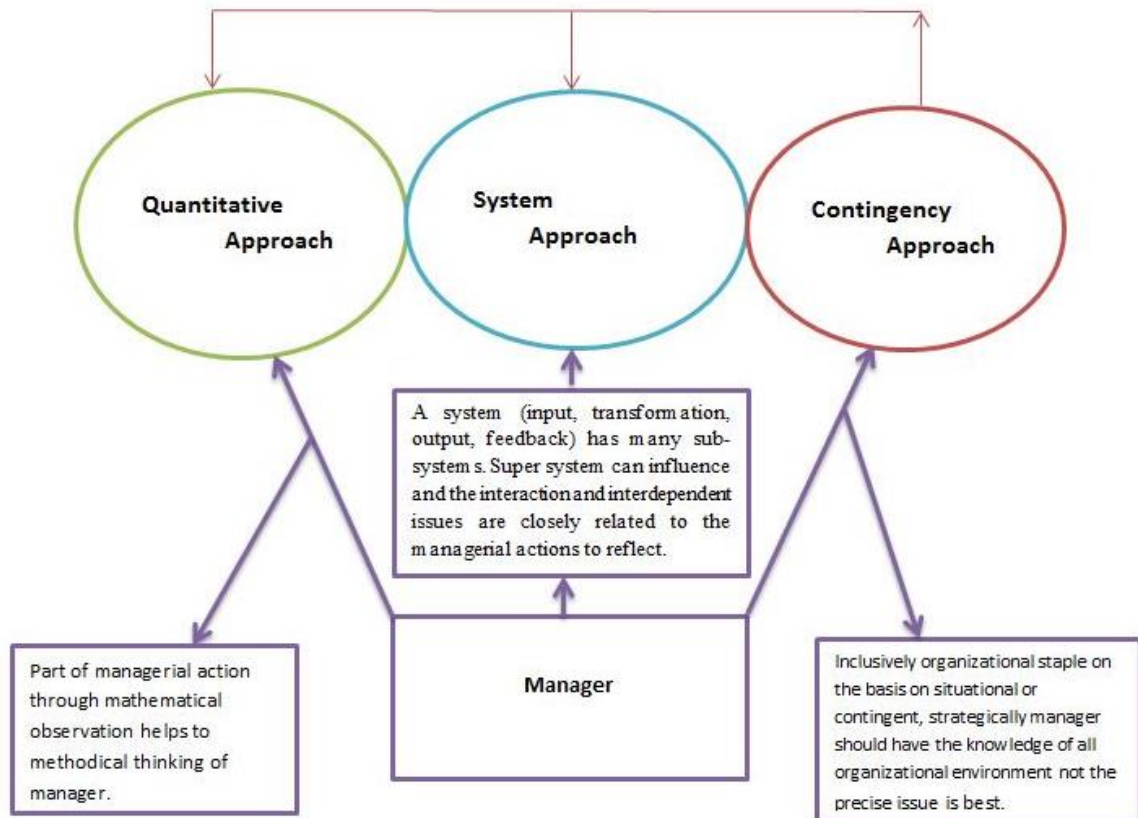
Quantitative Approach

System Approach

Contingency Approach

A system (input, transformation, output, feedback) has many subsystems. Super system can influence and the interaction and interdependent issues are closely related to the managerial actions to reflect.

Part of managerial action through mathematical observation helps to methodical thinking of manager.

Manager

Inclusively organizational staple on the basis on situational or contingent, strategically manager should have the knowledge of all organizational environment not the precise issue is best.